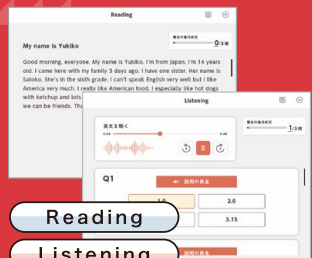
Reading

最近の回答数
0/3回

My name is Yukiko

Good morning, everyone. My name is Yukiko. I'm from Japan. I'm 14 years old. I came here with my family 3 days ago. I have one sister. Her name is Satoko. She's in the sixth grade. I can't speak English very well but I like America very much. I really like American food. I especially like hot dogs with ketchup and lets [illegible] we can be friends. Tha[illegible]

Listening

最近の回答数
1/3回

英文を聴く
0.00 0.00

Q1

説明の表る

1.0
2.0
3.0
3.15

Reading

Listening